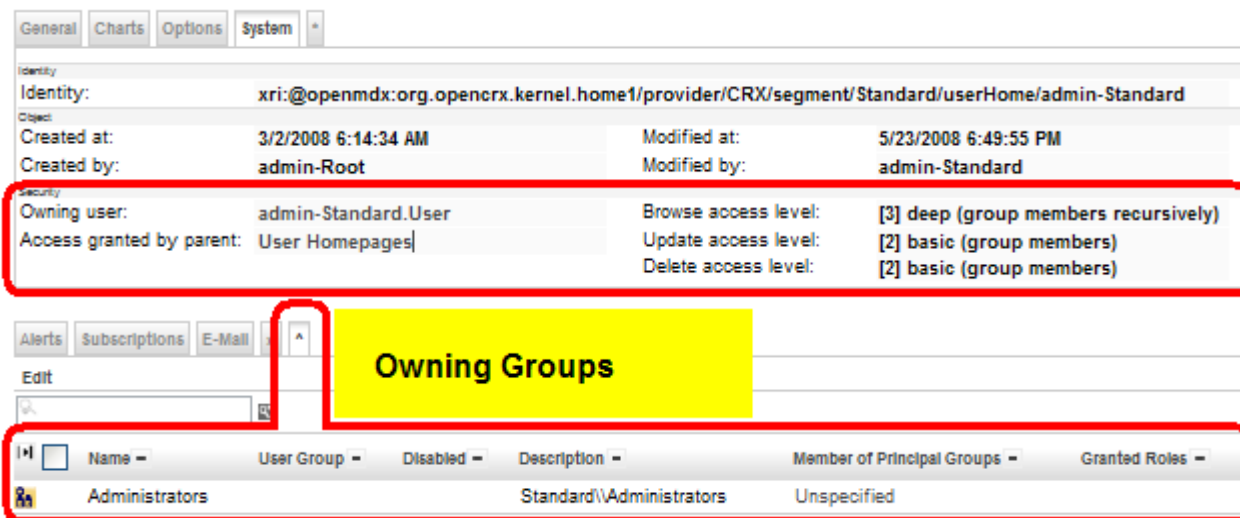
General | Charts | Options | System | *

Identity
Identity: xri:@openmdx:org.opencrx.kernel.home1/provider/CRX/segment/Standard/userHome/admin-Standard

Object
Created at: 3/2/2008 6:14:34 AM
Modified at: 5/23/2008 6:49:55 PM
Created by: admin-Root
Modified by: admin-Standard

Security
Owning user: admin-Standard.User
Browse access level: [3] deep (group members recursively)
Access granted by parent: User Homepages
Update access level: [2] basic (group members)
Delete access level: [2] basic (group members)

Alerts | Subscriptions | E-Mail | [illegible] | ^

Owning Groups

Edit

| Name | User Group | Disabled | Description | Member of Principal Groups | Granted Roles |
|---|---|---|---|---|---|
| Administrators | | | Standard\\Administrators | Unspecified | |